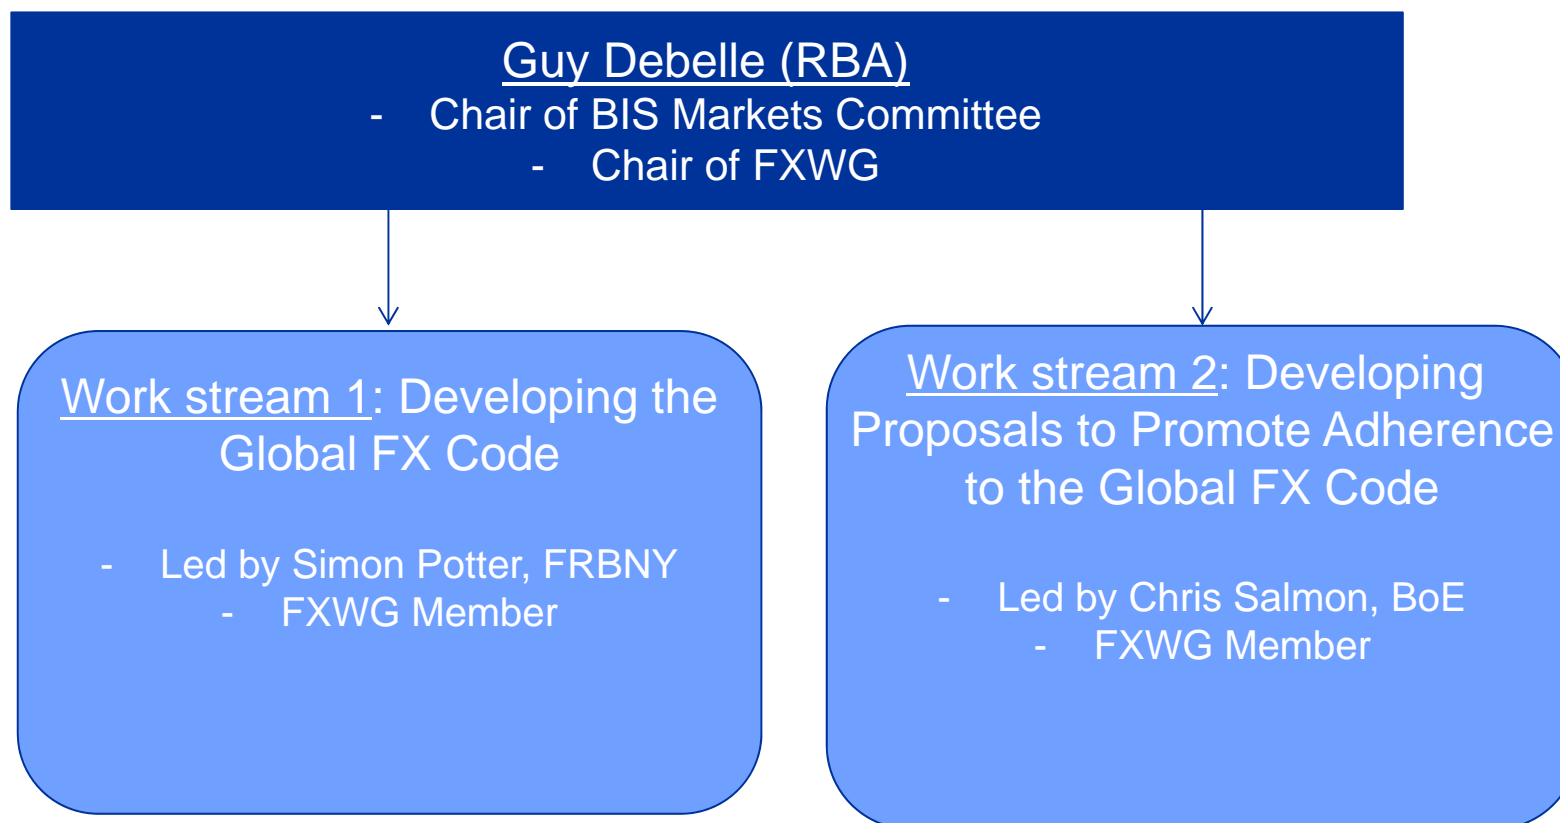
Guy Debelle (RBA)
- Chair of BIS Markets Committee
- Chair of FXWG

Work stream 1: Developing the Global FX Code

- Led by Simon Potter, FRBNY
- FXWG Member

Work stream 2: Developing Proposals to Promote Adherence to the Global FX Code

- Led by Chris Salmon, BoE
- FXWG Member